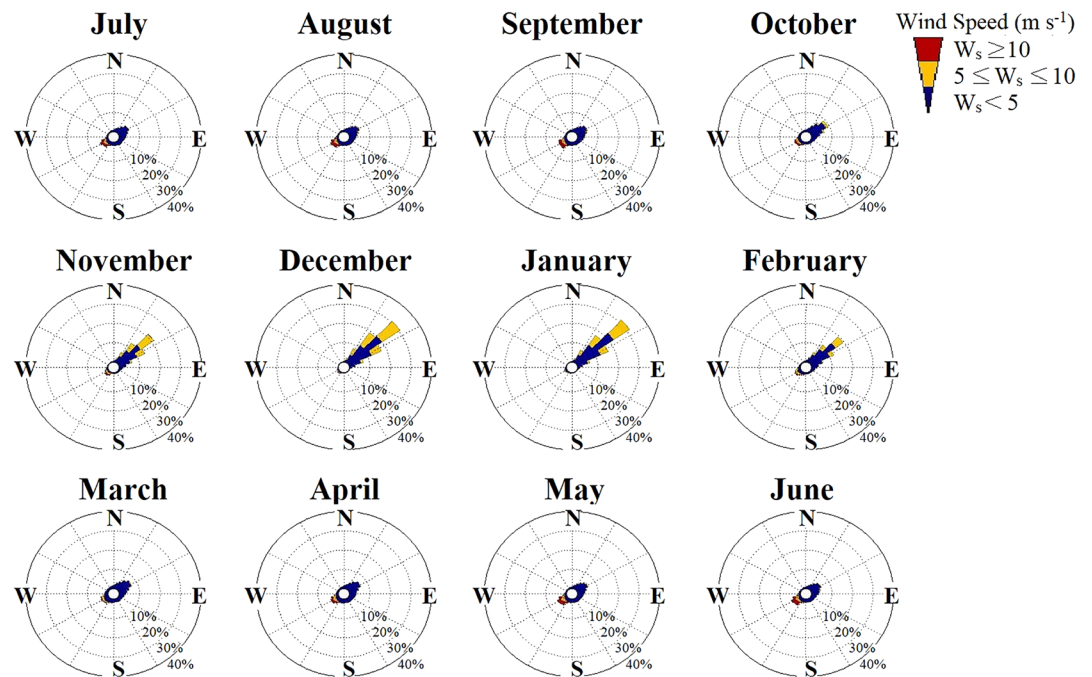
July
N
W
E
S
10%
20%
30%
40%

August
N
W
E
S
10%
20%
30%
40%

September
N
W
E
S
10%
20%
30%
40%

October
N
W
E
S
10%
20%
30%
40%

Wind Speed (m s$^{-1}$)
$W_s \geq 10$
$5 \leq W_s \leq 10$
$W_s < 5$

November
N
W
E
S
10%
20%
30%
40%

December
N
W
E
S
10%
20%
30%
40%

January
N
W
E
S
10%
20%
30%
40%

February
N
W
E
S
10%
20%
30%
40%

March
N
W
E
S
10%
20%
30%
40%

April
N
W
E
S
10%
20%
30%
40%

May
N
W
E
S
10%
20%
30%
40%

June
N
W
E
S
10%
20%
30%
40%